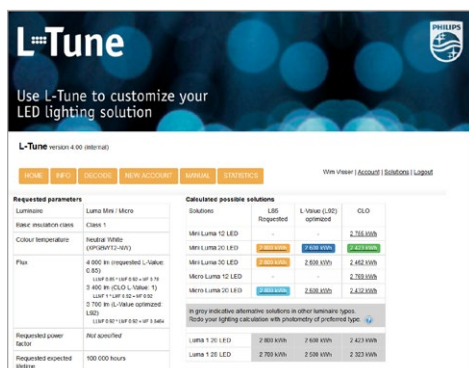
L-Tune

PHILIPS

Use L-Tune to customize your LED lighting solution

L-Tune version 4.00 (internal)

HOME | INFO | DECODE | NEW ACCOUNT | MANUAL | STATISTICS

Wim Visser | Account | Solutions | Logout

Requested parameters

| | |
|---|---|
| Luminaire | Luma Mini / Micro |
| Basic insulation class | Class 1 |
| Colour temperature | Neutral White (XP/G/NW/72-NW) |
| Flux | 4 000 lm (requested L-Value: 0.85) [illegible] 3 400 lm (CLO L-Value: 1) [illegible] 2 700 lm (L-Value optimized: L92) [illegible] |
| Requested power factor | Not specified |
| Requested expected lifetime | 100 000 hours |

Calculated possible solutions

| Solutions | L85 Requested | L-Value (L92) optimized | CLO |
|---|---|---|---|
| Mini Luma 12 LED | - | - | 2 755 kWh |
| Mini Luma 20 LED | 2 860 kWh | 2 609 kWh | 2 423 kWh |
| Mini Luma 30 LED | 2 860 kWh | 2 609 kWh | 2 462 kWh |
| Micro Luma 12 LED | - | - | 2 755 kWh |
| Micro Luma 20 LED | 2 860 kWh | 2 609 kWh | 2 432 kWh |

In grey indicative alternative solutions in other luminaire types. Redo your lighting calculation with photometry of preferred type.

| | | | |
|---|---|---|---|
| Luma 1 20 LED | 2 860 kWh | 2 609 kWh | 2 423 kWh |
| Luma 1 30 LED | 2 760 kWh | 2 509 kWh | 2 323 kWh |